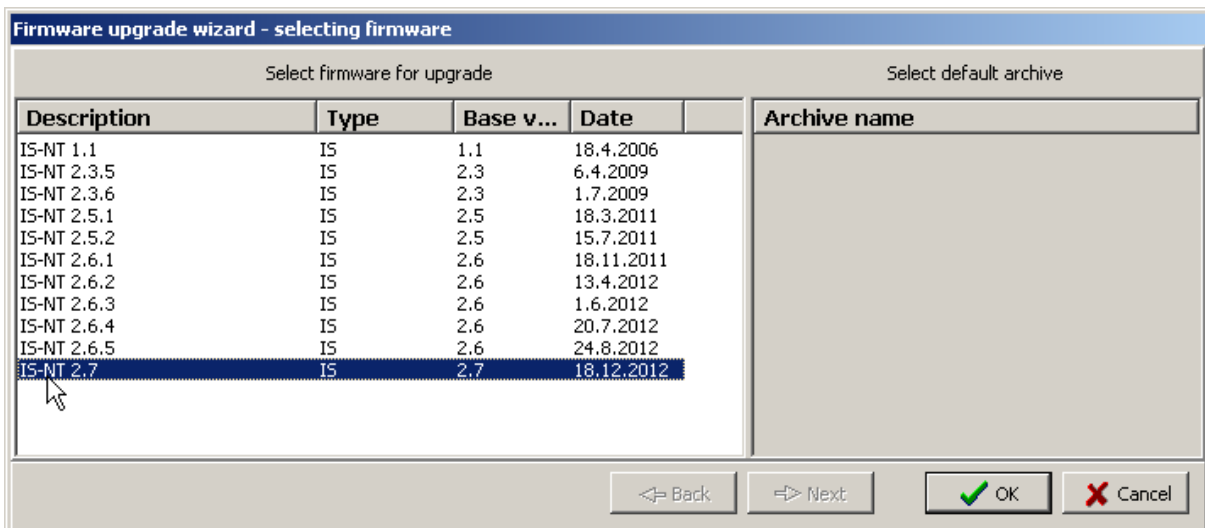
Firmware upgrade wizard - selecting firmware

Select firmware for upgrade

| Description | Type | Base v... | Date |
|---|---|---|---|
| IS-NT 1.1 | IS | 1.1 | 18.4.2006 |
| IS-NT 2.3.5 | IS | 2.3 | 6.4.2009 |
| IS-NT 2.3.6 | IS | 2.3 | 1.7.2009 |
| IS-NT 2.5.1 | IS | 2.5 | 18.3.2011 |
| IS-NT 2.5.2 | IS | 2.5 | 15.7.2011 |
| IS-NT 2.6.1 | IS | 2.6 | 18.11.2011 |
| IS-NT 2.6.2 | IS | 2.6 | 13.4.2012 |
| IS-NT 2.6.3 | IS | 2.6 | 1.6.2012 |
| IS-NT 2.6.4 | IS | 2.6 | 20.7.2012 |
| IS-NT 2.6.5 | IS | 2.6 | 24.8.2012 |
| IS-NT 2.7 | IS | 2.7 | 18.12.2012 |

Select default archive

| Archive name |
|---|

Back Next OK Cancel